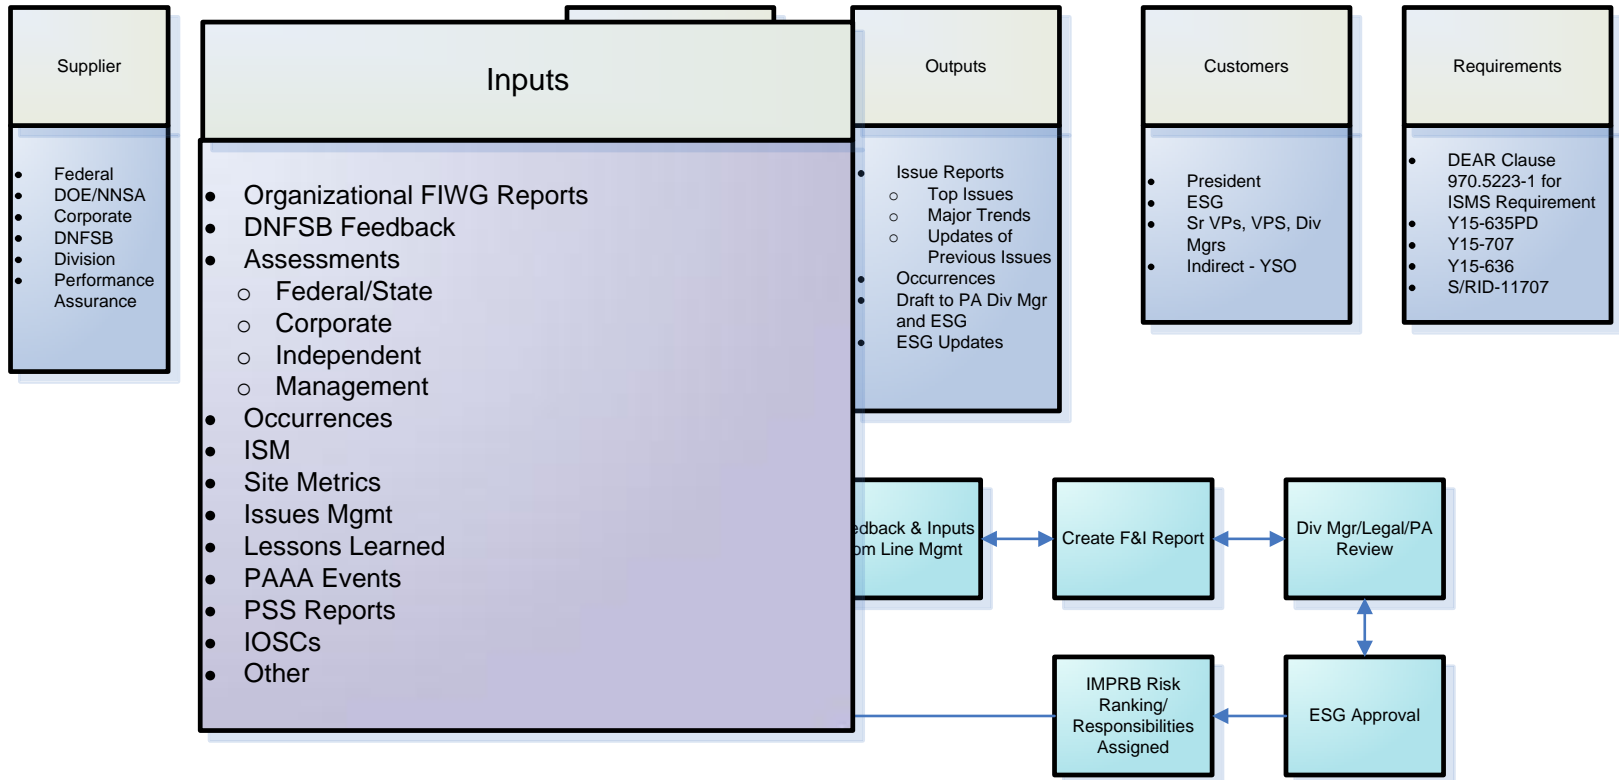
Supplier

- Federal
- DOE/NNSA
- Corporate
- DNFSB
- Division
- Performance Assurance

Inputs

- Organizational FIWG Reports
- DNFSB Feedback
- Assessments
  - Federal/State
  - Corporate
  - Independent
  - Management
- Occurrences
- ISM
- Site Metrics
- Issues Mgmt
- Lessons Learned
- PAAA Events
- PSS Reports
- IOSCs
- Other

Outputs

- Issue Reports
  - Top Issues
  - Major Trends
  - Updates of Previous Issues
- Occurrences
- Draft to PA Div Mgr and ESG
- ESG Updates

Customers

- President
- ESG
- Sr VPs, VPS, Div Mgrs
- Indirect - YSO

Requirements

- DEAR Clause 970.5223-1 for ISMS Requirement
- Y15-635PD
- Y15-707
- Y15-636
- S/RID-11707

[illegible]edback & Inputs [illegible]om Line Mgmt

Create F&I Report

Div Mgr/Legal/PA Review

IMPRB Risk Ranking/ Responsibilities Assigned

ESG Approval